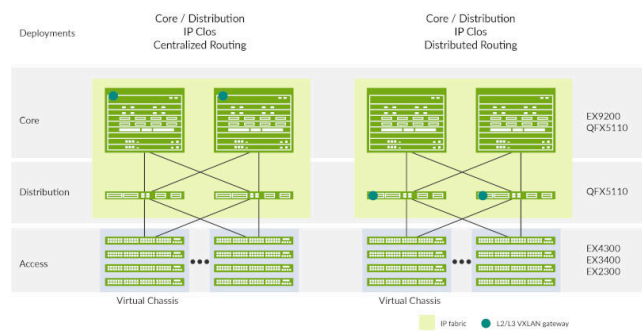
Deployments

Core / Distribution
IP Clos
Centralized Routing

Core / Distribution
IP Clos
Distributed Routing

Core

EX9200
QFX5110

Distribution

QFX5110

Access

EX4300
EX3400
EX2300

Virtual Chassis

Virtual Chassis

IP fabric

L2/L3 VXLAN gateway